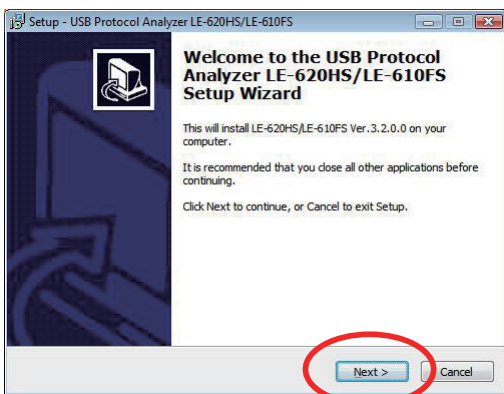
Setup - USB Protocol Analyzer LE-620HS/LE-610FS

Welcome to the USB Protocol Analyzer LE-620HS/LE-610FS Setup Wizard

This will install LE-620HS/LE-610FS Ver.3.2.0.0 on your computer.

It is recommended that you close all other applications before continuing.

Click Next to continue, or Cancel to exit Setup.

Next >

Cancel